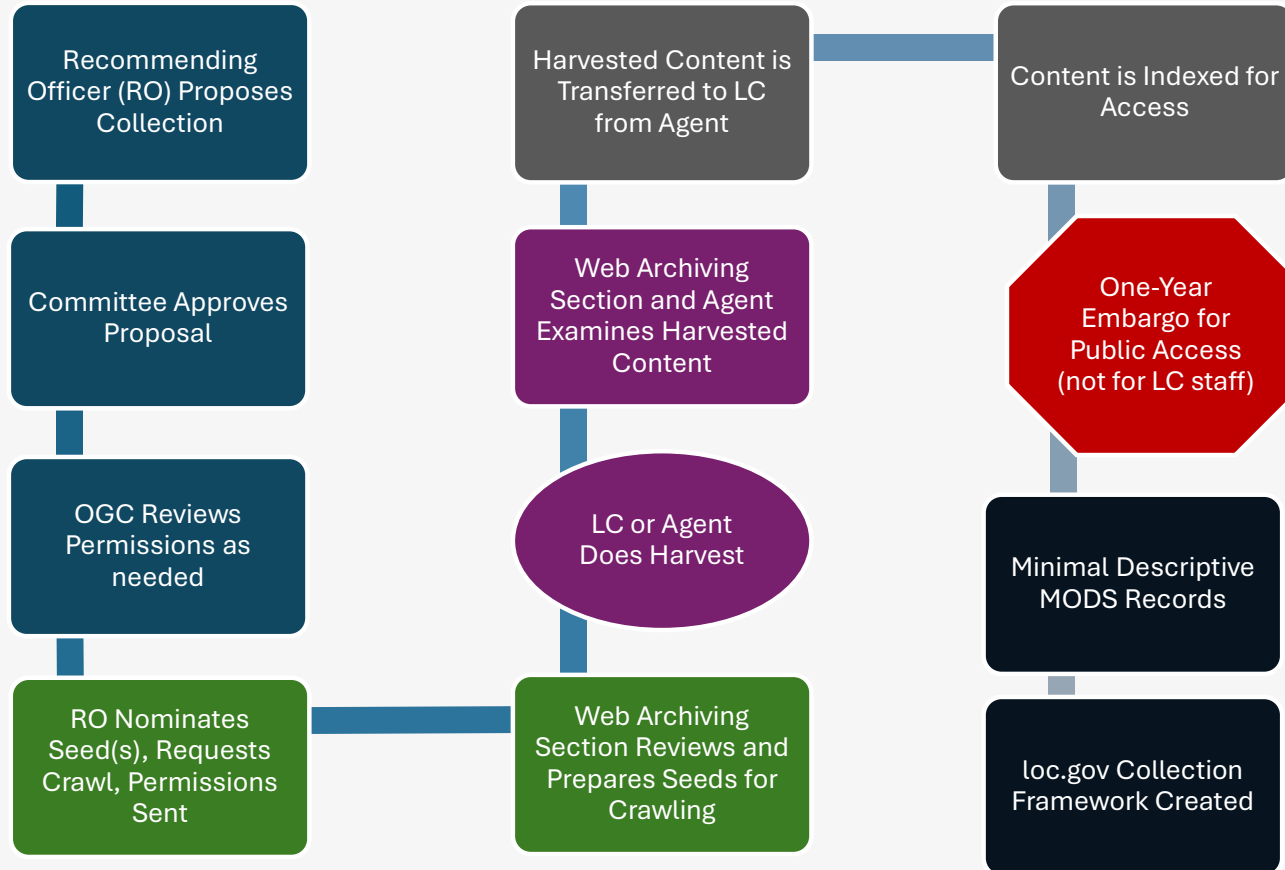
Recommending Officer (RO) Proposes Collection

Committee Approves Proposal

OGC Reviews Permissions as needed

RO Nominates Seed(s), Requests Crawl, Permissions Sent

Web Archiving Section Reviews and Prepares Seeds for Crawling

LC or Agent Does Harvest

Web Archiving Section and Agent Examines Harvested Content

Harvested Content is Transferred to LC from Agent

Content is Indexed for Access

One-Year Embargo for Public Access (not for LC staff)

Minimal Descriptive MODS Records

loc.gov Collection Framework Created